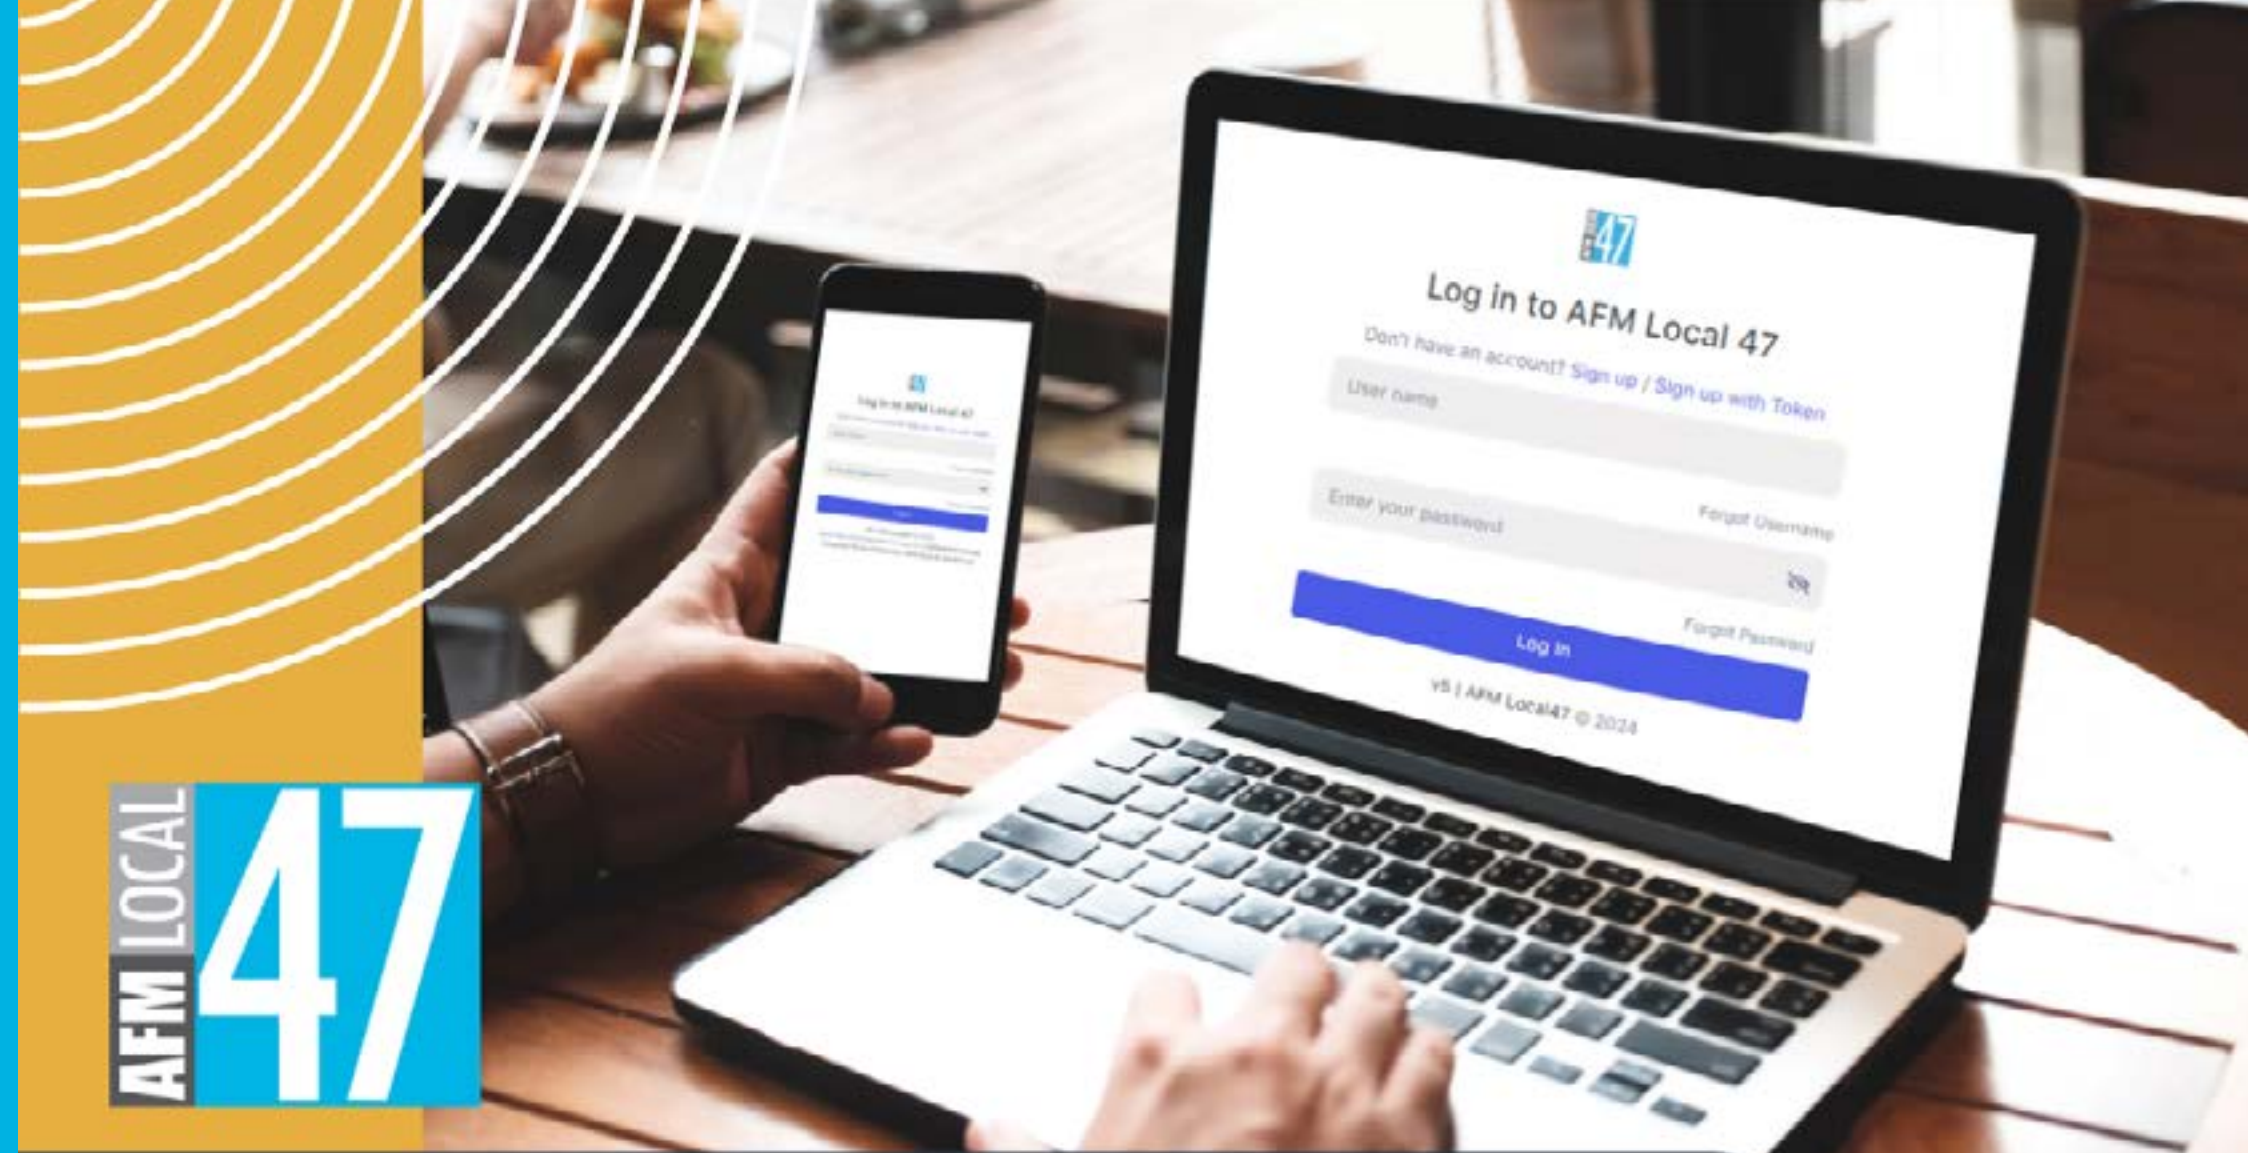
AFM LOCAL 47

47

Log in to AFM Local 47

Don't have an account? Sign up / Sign up with Token

User name

Enter your password

Forgot Username

Forgot Password

Log in

v5 | AFM Local47 © 2024

Log in to AFM Local 47

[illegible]

Log in

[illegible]